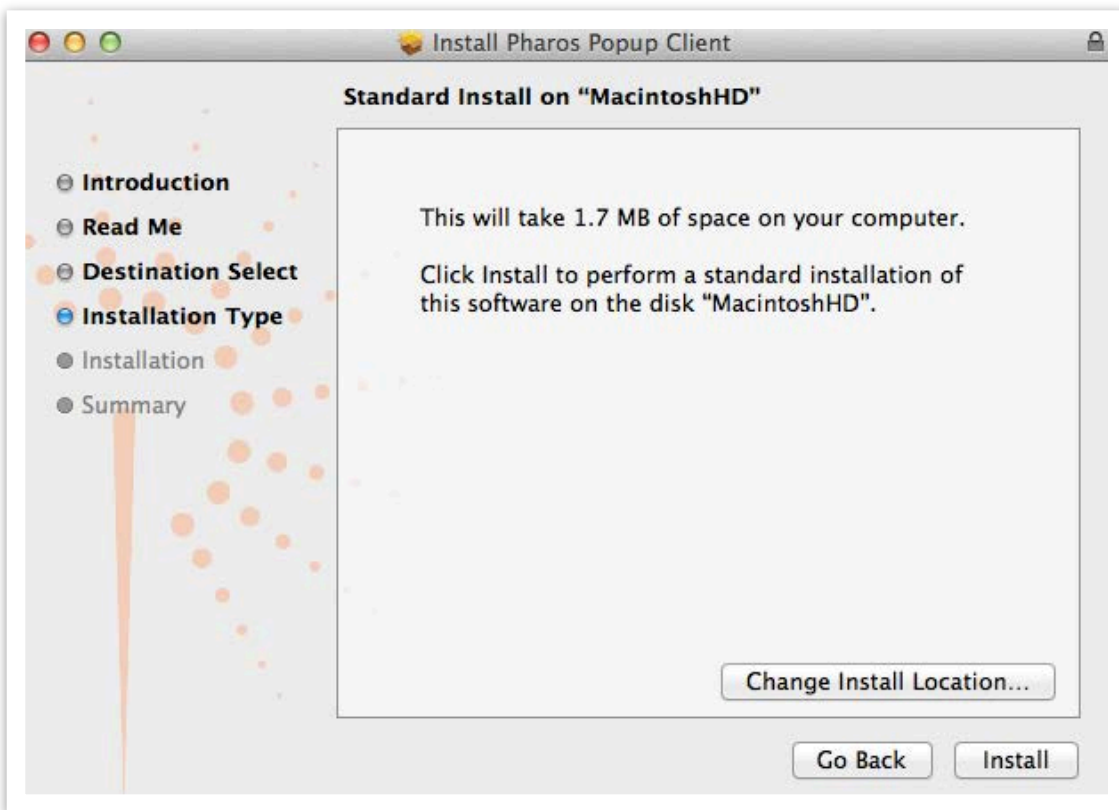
Install Pharos Popup Client

Standard Install on “MacintoshHD”

Introduction
Read Me
Destination Select
Installation Type
Installation
Summary

This will take 1.7 MB of space on your computer.

Click Install to perform a standard installation of this software on the disk "MacintoshHD".

Change Install Location...

Go Back
Install